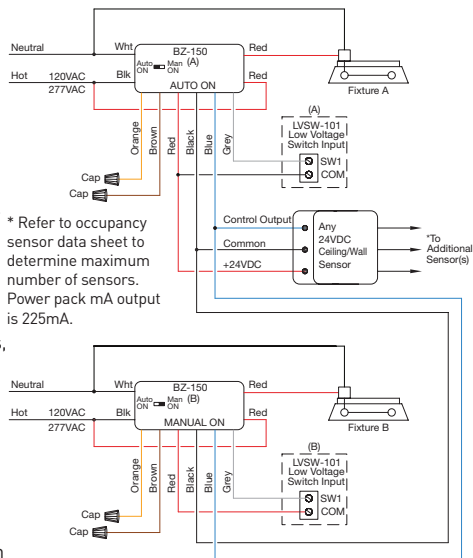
Neutral
Wht
BZ-150
(A)
Auto ON
Man ON
Red
Hot
120VAC
277VAC
Blk
Red
AUTO ON
Fixture A
(A)
LVSW-101
Low Voltage
Switch Input
SW1
COM
Orange
Brown
Red
Black
Blue
Grey
Cap
Cap

* Refer to occupancy sensor data sheet to determine maximum number of sensors. Power pack mA output is 225mA.

Control Output
Common
+24VDC
Any
24VDC
Ceiling/Wall
Sensor
*To
Additional
Sensor(s)

Neutral
Wht
BZ-150
(B)
Auto ON
Man ON
Red
Hot
120VAC
277VAC
Blk
Red
MANUAL ON
Fixture B
(B)
LVSW-101
Low Voltage
Switch Input
SW1
COM
Orange
Brown
Red
Black
Blue
Grey
Cap
Cap